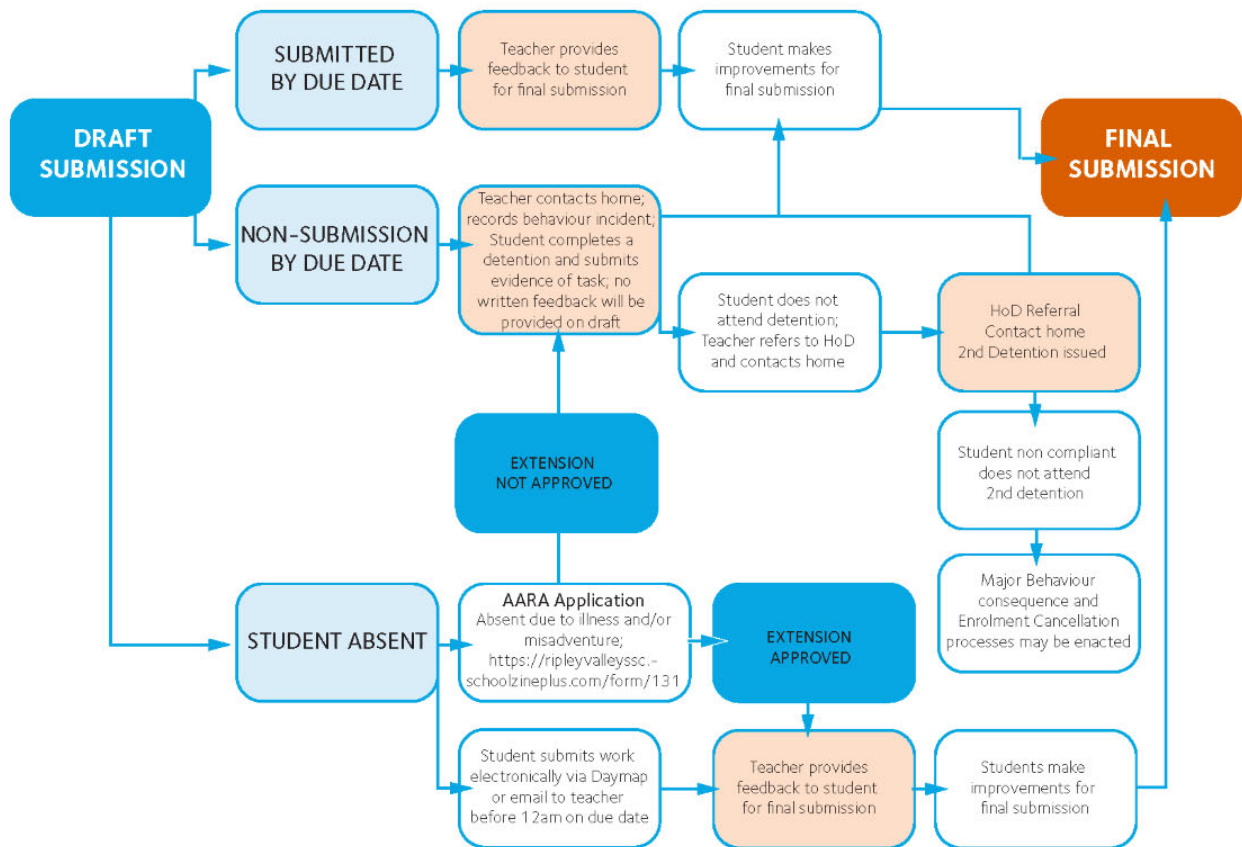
DRAFT SUBMISSION

SUBMITTED BY DUE DATE

Teacher provides feedback to student for final submission

Student makes improvements for final submission

FINAL SUBMISSION

NON-SUBMISSION BY DUE DATE

Teacher contacts home; records behaviour incident; Student completes a detention and submits evidence of task; no written feedback will be provided on draft

Student does not attend detention; Teacher refers to HoD and contacts home

HoD Referral Contact home 2nd Detention issued

EXTENSION NOT APPROVED

Student non compliant does not attend 2nd detention

Major Behaviour consequence and Enrolment Cancellation processes may be enacted

STUDENT ABSENT

AARA Application
Absent due to illness and/or misadventure; https://ripleyvalleyssc.schoolzineplus.com/form/131

EXTENSION APPROVED

Student submits work electronically via Daymap or email to teacher before 12am on due date

Teacher provides feedback to student for final submission

Students make improvements for final submission